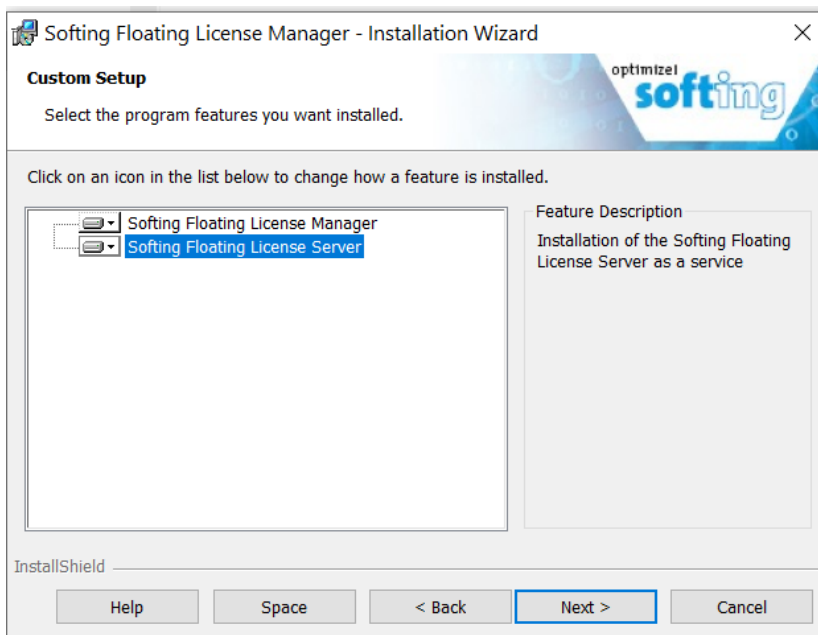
Softing Floating License Manager - Installation Wizard

Custom Setup

Select the program features you want installed.

optimize! softing

Click on an icon in the list below to change how a feature is installed.

Softing Floating License Manager
Softing Floating License Server

Feature Description

Installation of the Softing Floating License Server as a service

InstallShield

Help
Space
< Back
Next >
Cancel